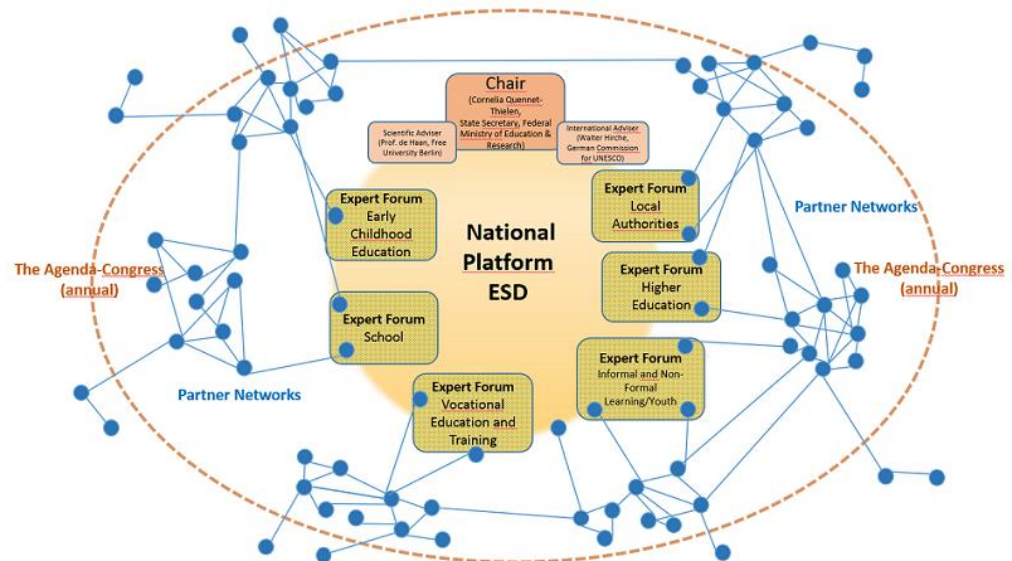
Chair
(Cornelia Quennet-Thielen, State Secretary, Federal Ministry of Education & Research)

Scientific Adviser (Prof. de Haan, Free University Berlin)

International Adviser (Walter Hirche, German Commission for UNESCO)

National Platform ESD

Expert Forum
Early Childhood Education

Expert Forum
School

Expert Forum
Vocational Education and Training

Expert Forum
Local Authorities

Expert Forum
Higher Education

Expert Forum
Informal and Non-Formal Learning/Youth

Partner Networks

Partner Networks

The Agenda-Congress (annual)

The Agenda-Congress (annual)